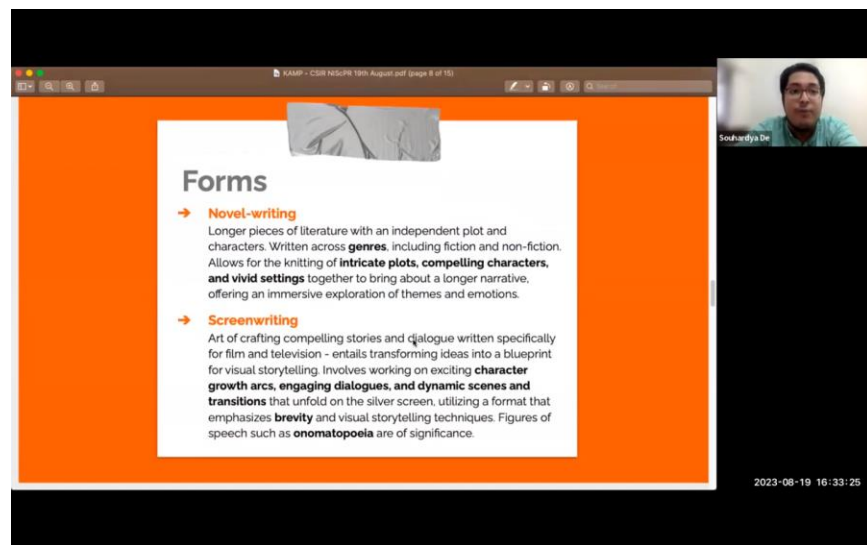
KAMP - CSIR NIScPR 19th August.pdf (page 8 of 15)

Search

Souhardya De

Forms

➔ Novel-writing

Longer pieces of literature with an independent plot and characters. Written across **genres**, including fiction and non-fiction. Allows for the knitting of **intricate plots, compelling characters, and vivid settings** together to bring about a longer narrative, offering an immersive exploration of themes and emotions.

➔ Screenwriting

Art of crafting compelling stories and dialogue written specifically for film and television - entails transforming ideas into a blueprint for visual storytelling. Involves working on exciting **character growth arcs, engaging dialogues, and dynamic scenes and transitions** that unfold on the silver screen, utilizing a format that emphasizes **brevity** and visual storytelling techniques. Figures of speech such as **onomatopoeia** are of significance.

2023-08-19 16:33:25